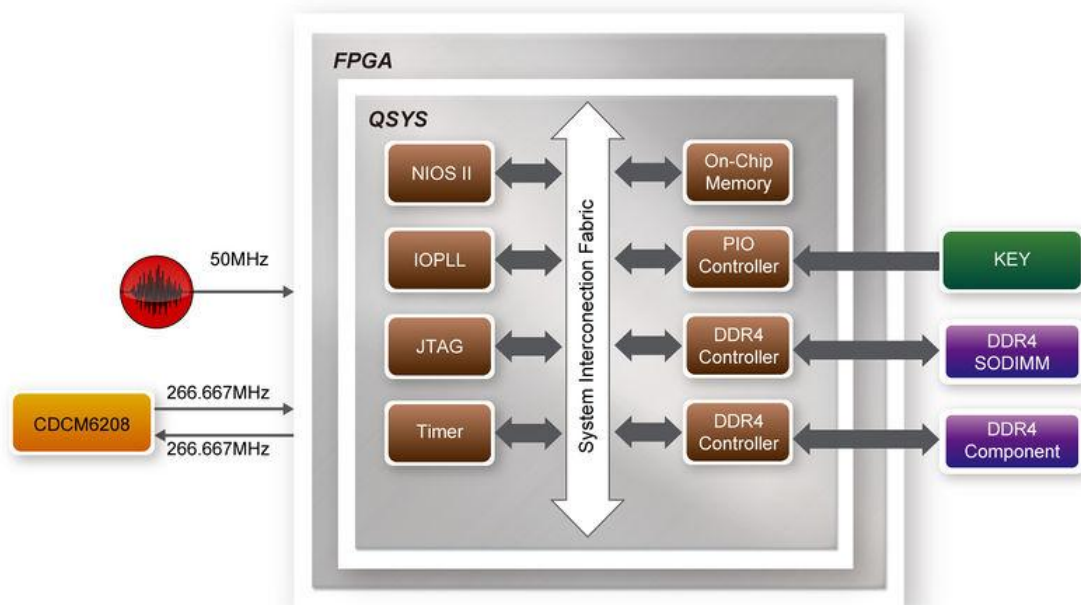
FPGA

QSYS

NIOS II

IOPLL

JTAG

Timer

System Interconection Fabric

On-Chip Memory

PIO Controller

DDR4 Controller

DDR4 Controller

50MHz

266.667MHz

CDCM6208

266.667MHz

KEY

DDR4 SODIMM

DDR4 Component